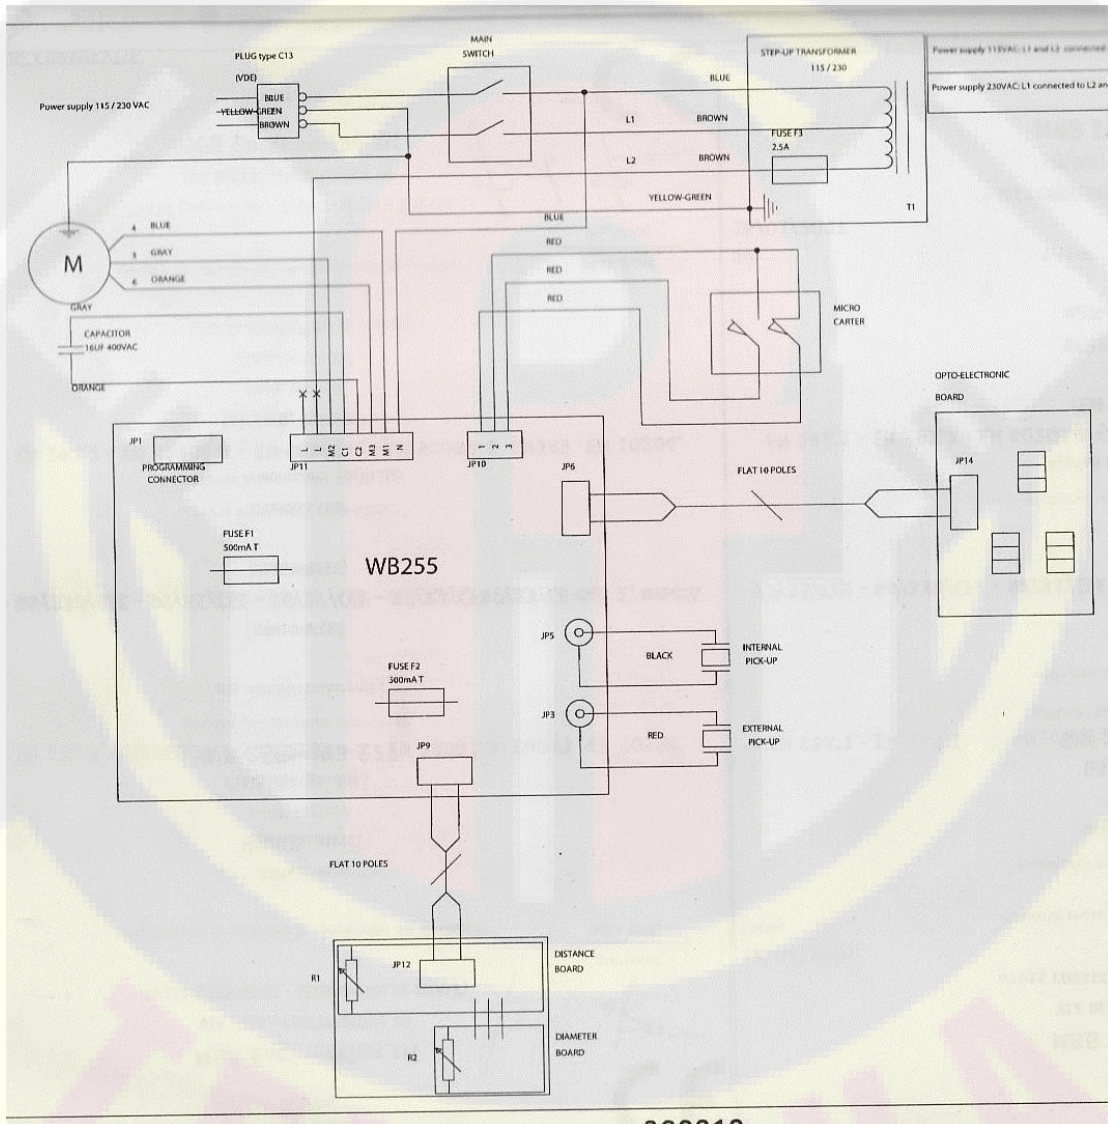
PLUG type C13
(VDE)
Power supply 115 / 230 VAC
BLUE
YELLOW-GREEN
BROWN
MAIN SWITCH
STEP-UP TRANSFORMER
115 / 230
Power supply 115VAC: L1 and L2 connected
Power supply 230VAC: L1 connected to L2 an
BLUE
L1
BROWN
L2
BROWN
FUSE F3
2.5A
YELLOW-GREEN
T1
BLUE
RED
RED
RED
M
4 BLUE
5 GRAY
6 ORANGE
GRAY
CAPACITOR
16UF 400VAC
ORANGE
MICRO
CARTER
OPTO-ELECTRONIC
BOARD
JP1
PROGRAMMING
CONNECTOR
L L M2 C1 C2 M3 M1 N
JP11
1 2 3
JP10
JP6
FLAT 10 POLES
JP14
FUSE F1
500mA T
WB255
JP5
BLACK
INTERNAL
PICK-UP
FUSE F2
500mA T
JP3
RED
EXTERNAL
PICK-UP
JP9
FLAT 10 POLES
R1
JP12
DISTANCE
BOARD
DIAMETER
BOARD
R2
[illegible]